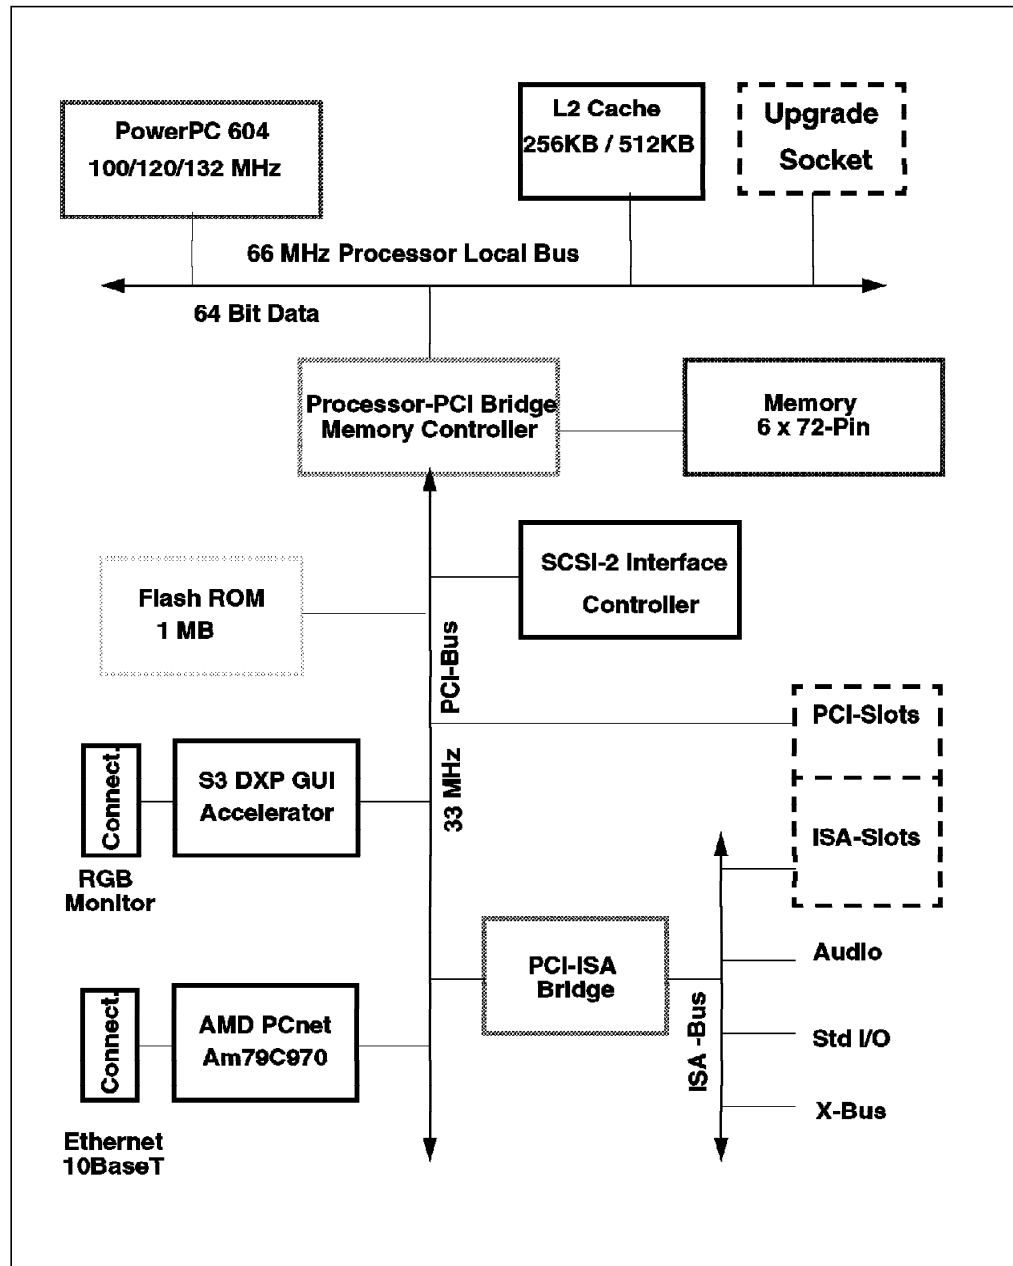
PowerPC 604
100/120/132 MHz

L2 Cache
256KB / 512KB

Upgrade
Socket

66 MHz Processor Local Bus

64 Bit Data

Processor-PCI Bridge
Memory Controller

Memory
6 x 72-Pin

SCSI-2 Interface
Controller

Flash ROM
1 MB

PCI-Bus

33 MHz

PCI-Slots

ISA-Slots

Connect.

S3 DXP GUI
Accelerator

RGB
Monitor

PCI-ISA
Bridge

Audio

Std I/O

X-Bus

ISA -Bus

Connect.

AMD PCnet
Am79C970

Ethernet
10BaseT